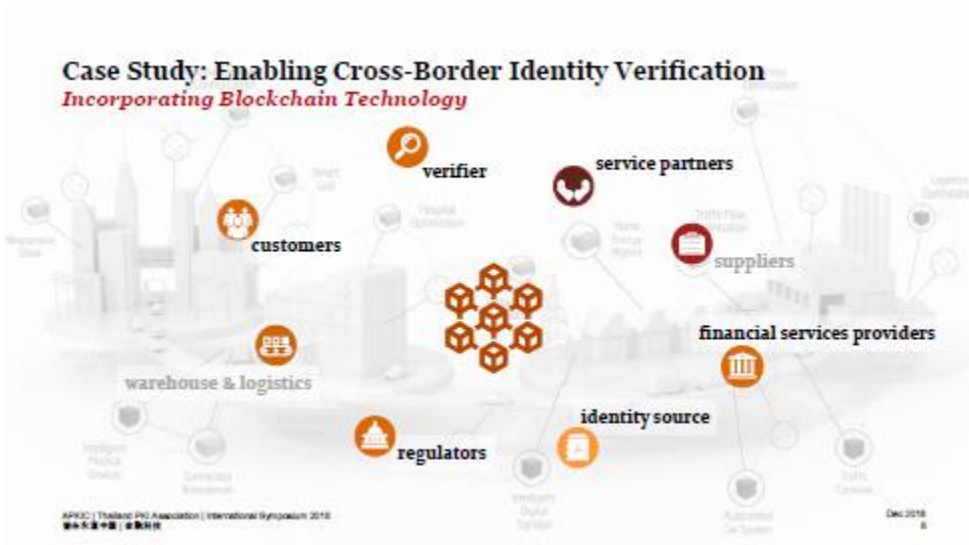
Case Study: Enabling Cross-Border Identity Verification
Incorporating Blockchain Technology

verifier

service partners

customers

suppliers

financial services providers

warehouse & logistics

identity source

regulators

APKIC | Thailand PKI Association | International Symposium 2018
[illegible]

Dec 2018
6